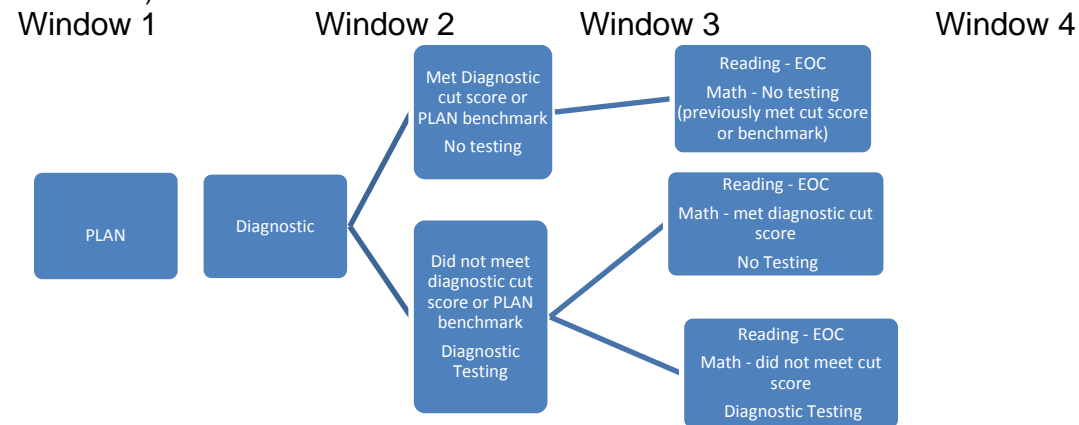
Window 1 Window 2 Window 3 Window 4

PLAN

Diagnostic

Met Diagnostic cut score or PLAN benchmark

No testing

Did not meet diagnostic cut score or PLAN benchmark

Diagnostic Testing

Reading - EOC

Math - No testing (previously met cut score or benchmark)

Reading - EOC

Math - met diagnostic cut score

No Testing

Reading - EOC

Math - did not meet cut score

Diagnostic Testing